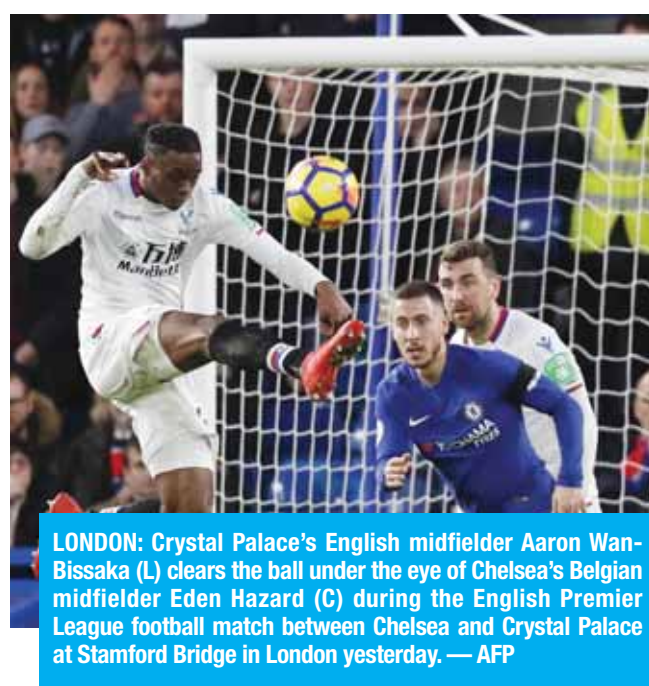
ManBetX

YOKOHAMA TYRES

LONDON: Crystal Palace's English midfielder Aaron Wan-Bissaka (L) clears the ball under the eye of Chelsea's Belgian midfielder Eden Hazard (C) during the English Premier League football match between Chelsea and Crystal Palace at Stamford Bridge in London yesterday. — AFP